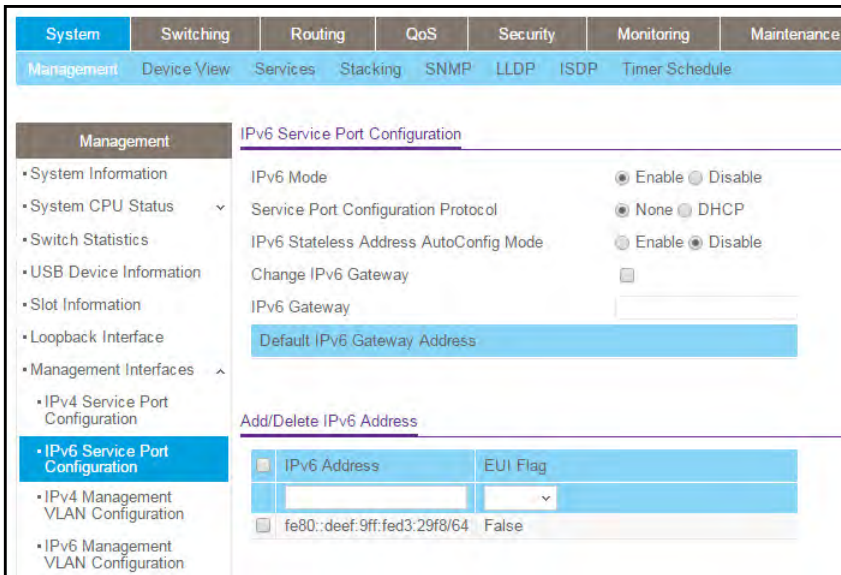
System Switching Routing QoS Security Monitoring Maintenance

Management Device View Services Stacking SNMP LLDP ISDP Timer Schedule

Management

• System Information
• System CPU Status
• Switch Statistics
• USB Device Information
• Slot Information
• Loopback Interface
• Management Interfaces
• IPv4 Service Port Configuration
• IPv6 Service Port Configuration
• IPv4 Management VLAN Configuration
• IPv6 Management VLAN Configuration

IPv6 Service Port Configuration

IPv6 Mode Enable Disable
Service Port Configuration Protocol None DHCP
IPv6 Stateless Address AutoConfig Mode Enable Disable
Change IPv6 Gateway
IPv6 Gateway
Default IPv6 Gateway Address

Add/Delete IPv6 Address

| | IPv6 Address | EUI Flag |
|---|---|---|
| | | |
| | fe80::deef:9ff:fed3:29f8/64 | False |